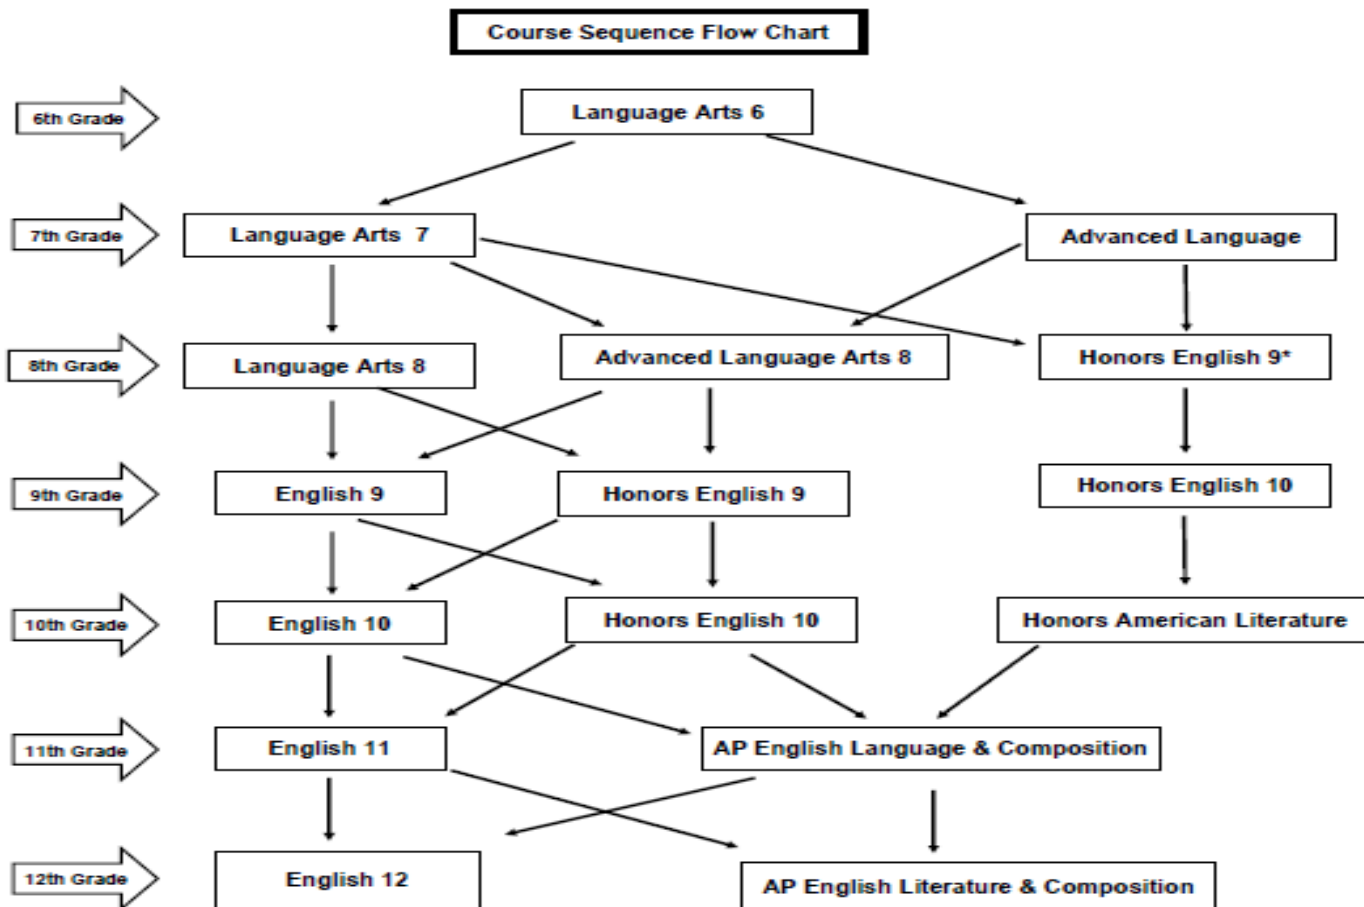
Course Sequence Flow Chart

6th Grade
Language Arts 6

7th Grade
Language Arts 7
Advanced Language

8th Grade
Language Arts 8
Advanced Language Arts 8
Honors English 9*

9th Grade
English 9
Honors English 9
Honors English 10

10th Grade
English 10
Honors English 10
Honors American Literature

11th Grade
English 11
AP English Language & Composition

12th Grade
English 12
AP English Literature & Composition